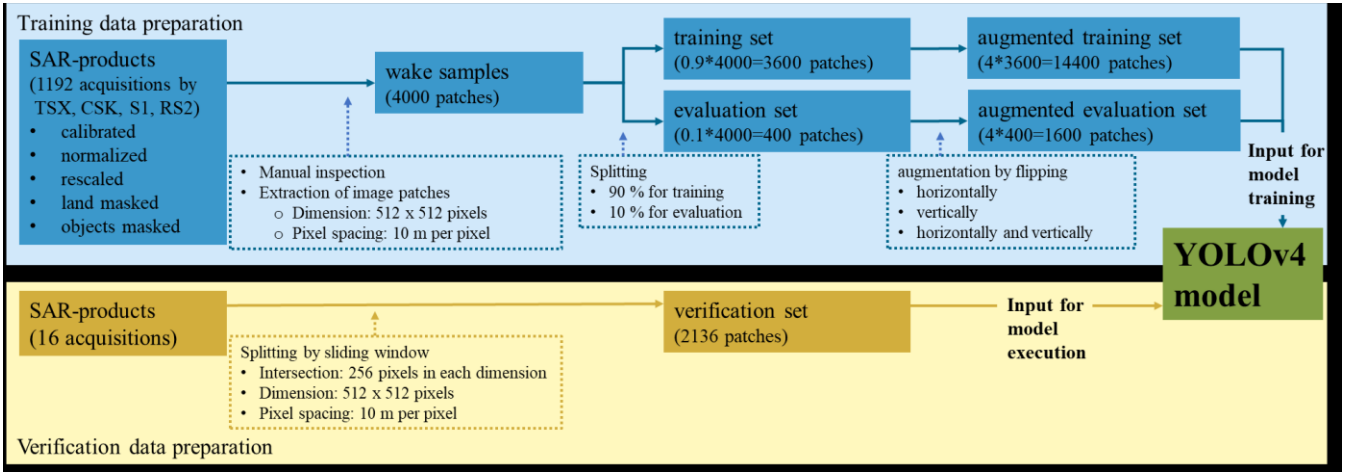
Training data preparation

SAR-products (1192 acquisitions by TSX, CSK, S1, RS2)
• calibrated
• normalized
• rescaled
• land masked
• objects masked

wake samples (4000 patches)

• Manual inspection
• Extraction of image patches
○ Dimension: 512 x 512 pixels
○ Pixel spacing: 10 m per pixel

training set (0.9*4000=3600 patches)

evaluation set (0.1*4000=400 patches)

Splitting
• 90 % for training
• 10 % for evaluation

augmented training set (4*3600=14400 patches)

augmented evaluation set (4*400=1600 patches)

augmentation by flipping
• horizontally
• vertically
• horizontally and vertically

Input for model training

YOLOv4 model

SAR-products (16 acquisitions)

Splitting by sliding window
• Intersection: 256 pixels in each dimension
• Dimension: 512 x 512 pixels
• Pixel spacing: 10 m per pixel

verification set (2136 patches)

Input for model execution

Verification data preparation